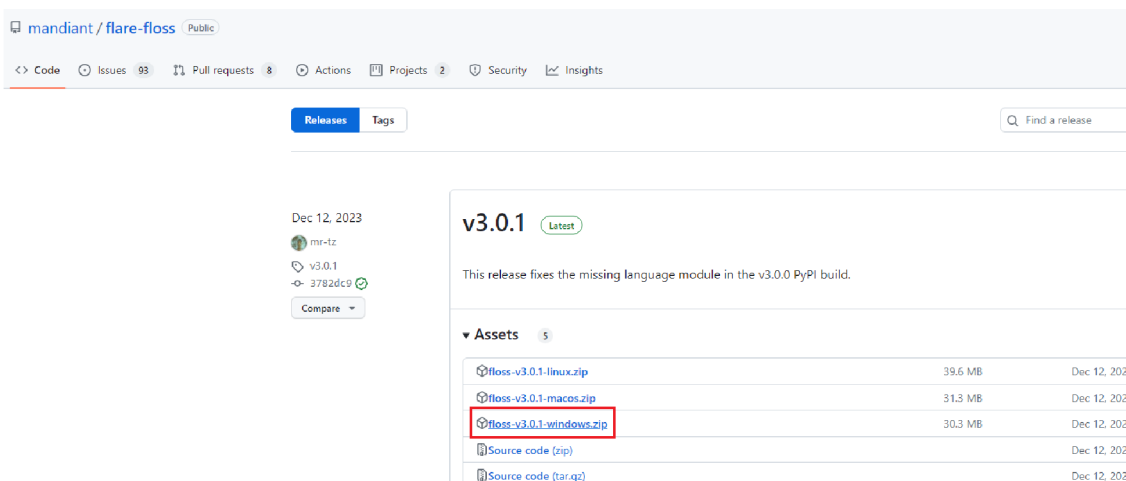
mandiant / flare-floss Public

Code Issues 93 Pull requests 8 Actions Projects 2 Security Insights

Releases Tags

Find a release

Dec 12, 2023
mr-tz
v3.0.1
3782dc9
Compare

v3.0.1 Latest

This release fixes the missing language module in the v3.0.0 PyPI build.

Assets 5

| | | |
|---|---|---|
| floss-v3.0.1-linux.zip | 39.6 MB | Dec 12, 202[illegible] |
| floss-v3.0.1-macos.zip | 31.3 MB | Dec 12, 202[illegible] |
| floss-v3.0.1-windows.zip | 30.3 MB | Dec 12, 202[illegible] |
| Source code (zip) | | Dec 12, 202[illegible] |
| Source code (tar.gz) | | Dec 12, 202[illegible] |